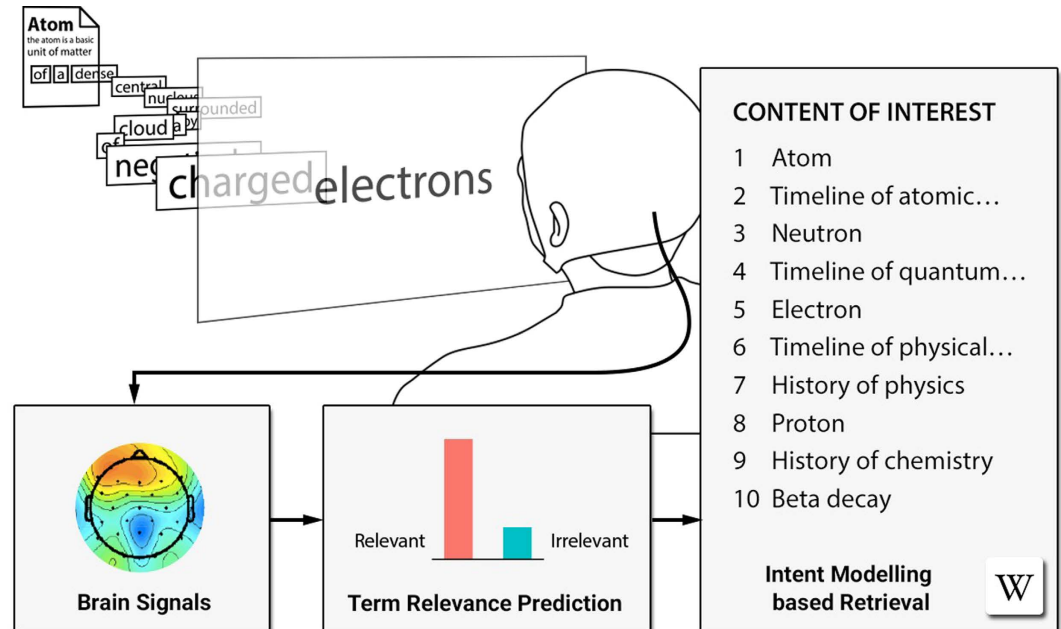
Atom
the atom is a basic unit of matter
of a dense
central
nucleus
surrounded
cloud
a
of
neg
charged electrons

CONTENT OF INTEREST
1 Atom
2 Timeline of atomic…
3 Neutron
4 Timeline of quantum…
5 Electron
6 Timeline of physical…
7 History of physics
8 Proton
9 History of chemistry
10 Beta decay

Brain Signals

Relevant
Irrelevant
Term Relevance Prediction

Intent Modelling based Retrieval

W